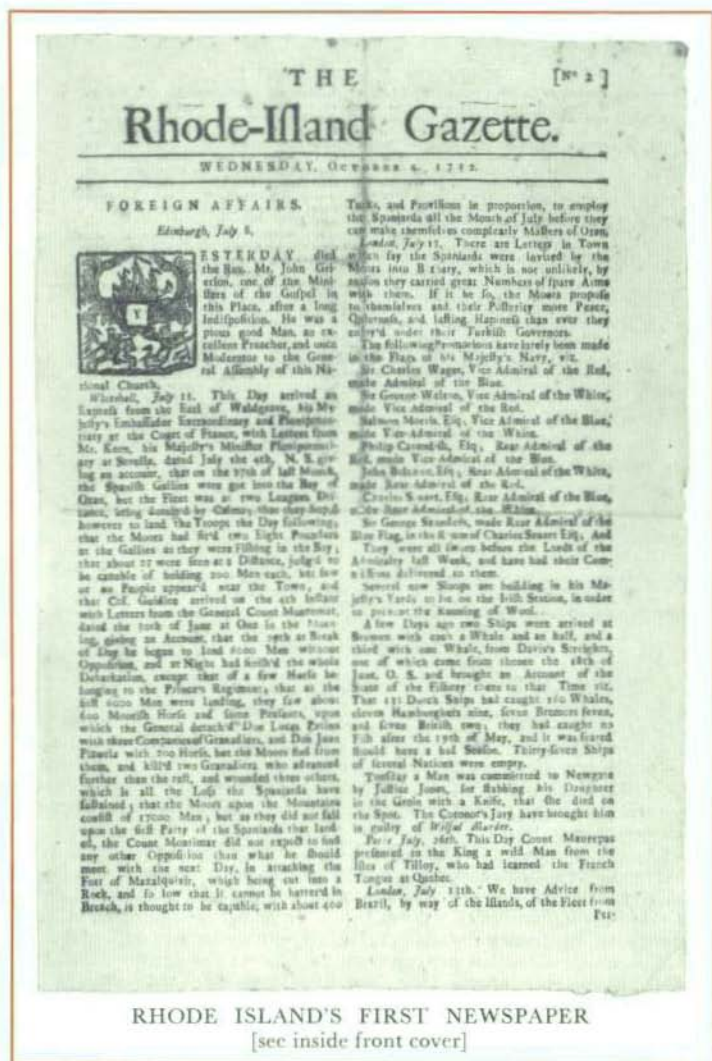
THE [Nº 2]

Rhode-Iſland Gazette.

WEDNESDAY, October 4, 1732.

FOREIGN AFFAIRS.

Edinburgh, July 8.

YESTERDAY died the Rev. Mr. John Grierſon, one of the Miniſters of the Goſpel in this Place, after a long Indiſpoſition. He was a pious good Man, an excellent Preacher, and once Moderator to the General Aſſembly of this National Church.

Whitehall, July 11. This Day arrived an Expreſs from the Earl of Waldgrave, his Majeſty's Embaſſador Extraordinary and Plenipotentiary at the Court of France, with Letters from Mr. Keen, his Majeſty's Miniſter Plenipotentiary at Sevilla, dated July the 4th, N. S. giving an account, that on the 27th of laſt Month, the Spaniſh Gallies were got into the Bay of Oran, but the Fleet was at two Leagues Diſtance, being detained by Calms; that they hop'd however to land the Troops the Day following; that the Moors had fir'd two Eight Pounders at the Gallies as they were Filling in the Bay; that about 27 were ſeen at a Diſtance, judg'd to be capable of holding 200 Men each; but few or no People appear'd near the Town, and that Col. Galdoſe arrived on the 4th Inſtant with Letters from the General Count Montemar, dated the 10th of June at One in the Morning, giving an Account, that the 29th at Break of Day he began to land 6000 Men without Oppoſition, and at Night had finiſh'd the whole Debarkation, except that of a few Horſe belonging to the Prince's Regiment; that as the firſt 6000 Men were landing, they ſaw about 600 Mooriſh Horſe and ſome Peaſants, upon which the General detach'd Don Louis Priſeo with three Companies of Granadiers, and Don Juan Pinedo with 200 Horſe, but the Moors fled from them, and kill'd two Granadiers who advanced further than the reſt, and wounded three others, which is all the Loſs the Spaniards have ſuſtained; that the Moors upon the Mountains conſiſt of 17000 Men, but as they did not fall upon the firſt Party of the Spaniards that landed, the Count Montimar did not expect to find any other Oppoſition than what he ſhould meet with the next Day, in attacking the Fort of Mazalquivir, which being cut into a Rock, and ſo low that it cannot be battered in Breach, is thought to be capable, with about 400 Turks, and Proviſions in proportion, to employ the Spaniards all the Month of July before they can make themſelves compleatly Maſters of Oran.

London, July 17. There are Letters in Town which ſay the Spaniards were invited by the Moors into Barbary, which is not unlikely, by reaſon they carried great Numbers of ſpare Arms with them. If it be ſo, the Moors propoſe to themſelves and their Poſterity more Peace, Quietneſs, and laſting Happineſs than ever they enjoy'd under their Turkiſh Governors.

The following Promotions have lately been made in the Flags of his Majeſty's Navy, viz.

Sir Charles Wager, Vice Admiral of the Red, made Admiral of the Blue.

Sir George Walton, Vice Admiral of the White, made Vice Admiral of the Red.

Salmon Morris, Eſq; Vice Admiral of the Blue, made Vice-Admiral of the White.

Philip Cavendiſh, Eſq; Rear Admiral of the Red, made Vice-Admiral of the Blue.

John Balchen, Eſq; Rear Admiral of the White, made Rear Admiral of the Red.

Charles Stuart, Eſq; Rear Admiral of the Blue, made Rear Admiral of the White.

Sir George Saunders, made Rear Admiral of the Blue Flag, in the Room of Charles Stuart Eſq; And They were all ſworn before the Lords of the Admiralty laſt Week, and have had their Commiſſions delivered to them.

Several new Sloops are building in his Majeſty's Yards to be on the Iriſh Station, in order to prevent the Running of Wool.

A few Days ago two Ships were arrived at Bremen with each a Whale and an half, and a third with one Whale, from Davis's Streights, one of which came from thence the 18th of June, O. S. and brought an Account of the State of the Fiſhery there to that Time viz. That 131 Dutch Ships had caught 160 Whales, eleven Hamburghers nine, ſeven Bremers ſeven, and ſeven Britiſh two; they had caught no Fiſh after the 19th of May, and it was feared ſhould have a bad Seaſon. Thirty-ſeven Ships of ſeveral Nations were empty.

Tueſday a Man was committed to Newgate by Juſtice Jones, for ſtabbing his Daughter in the Groin with a Knife, that ſhe died on the Spot. The Coroner's Jury have brought him in guilty of Wilful Murder.

Paris, July 16th. This Day Count Maurepas preſented to the King a wild Man from the Illes of Tilloy, who had learned the French Tongue at Quebec.

London, July 12th. We have Advice from Brazil, by way of the Iſlands, of the Fleet from Per-

RHODE ISLAND'S FIRST NEWSPAPER
[see inside front cover]